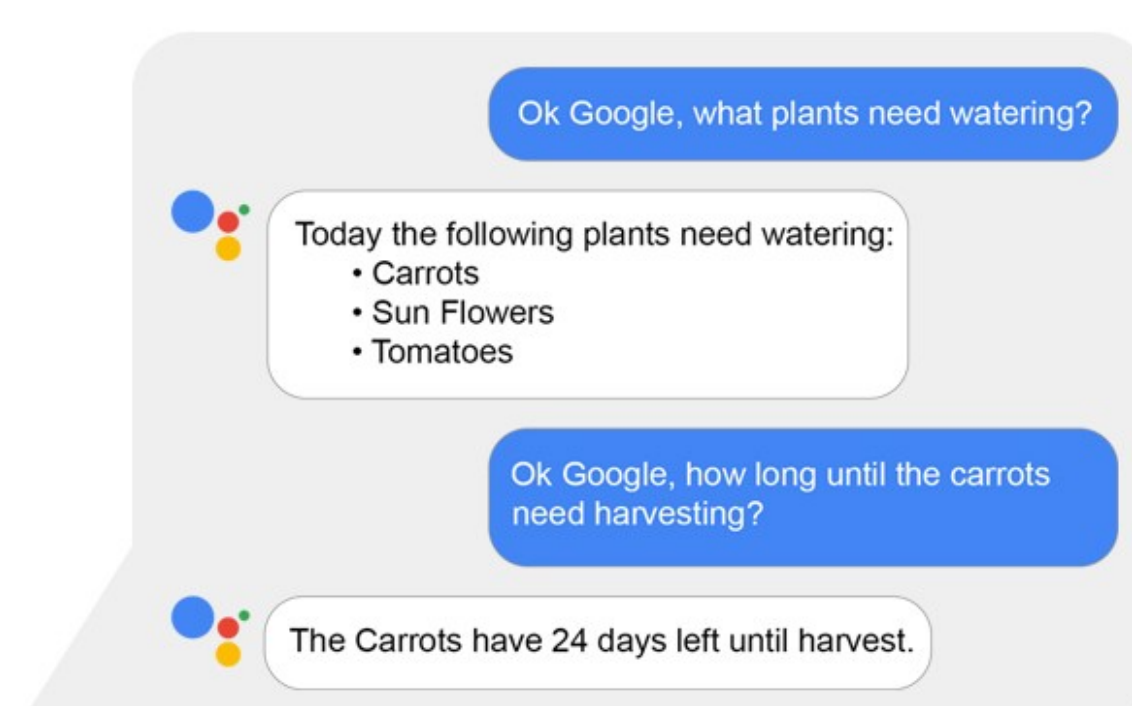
Ok Google, what plants need watering?

Today the following plants need watering:
• Carrots
• Sun Flowers
• Tomatoes

Ok Google, how long until the carrots need harvesting?

The Carrots have 24 days left until harvest.